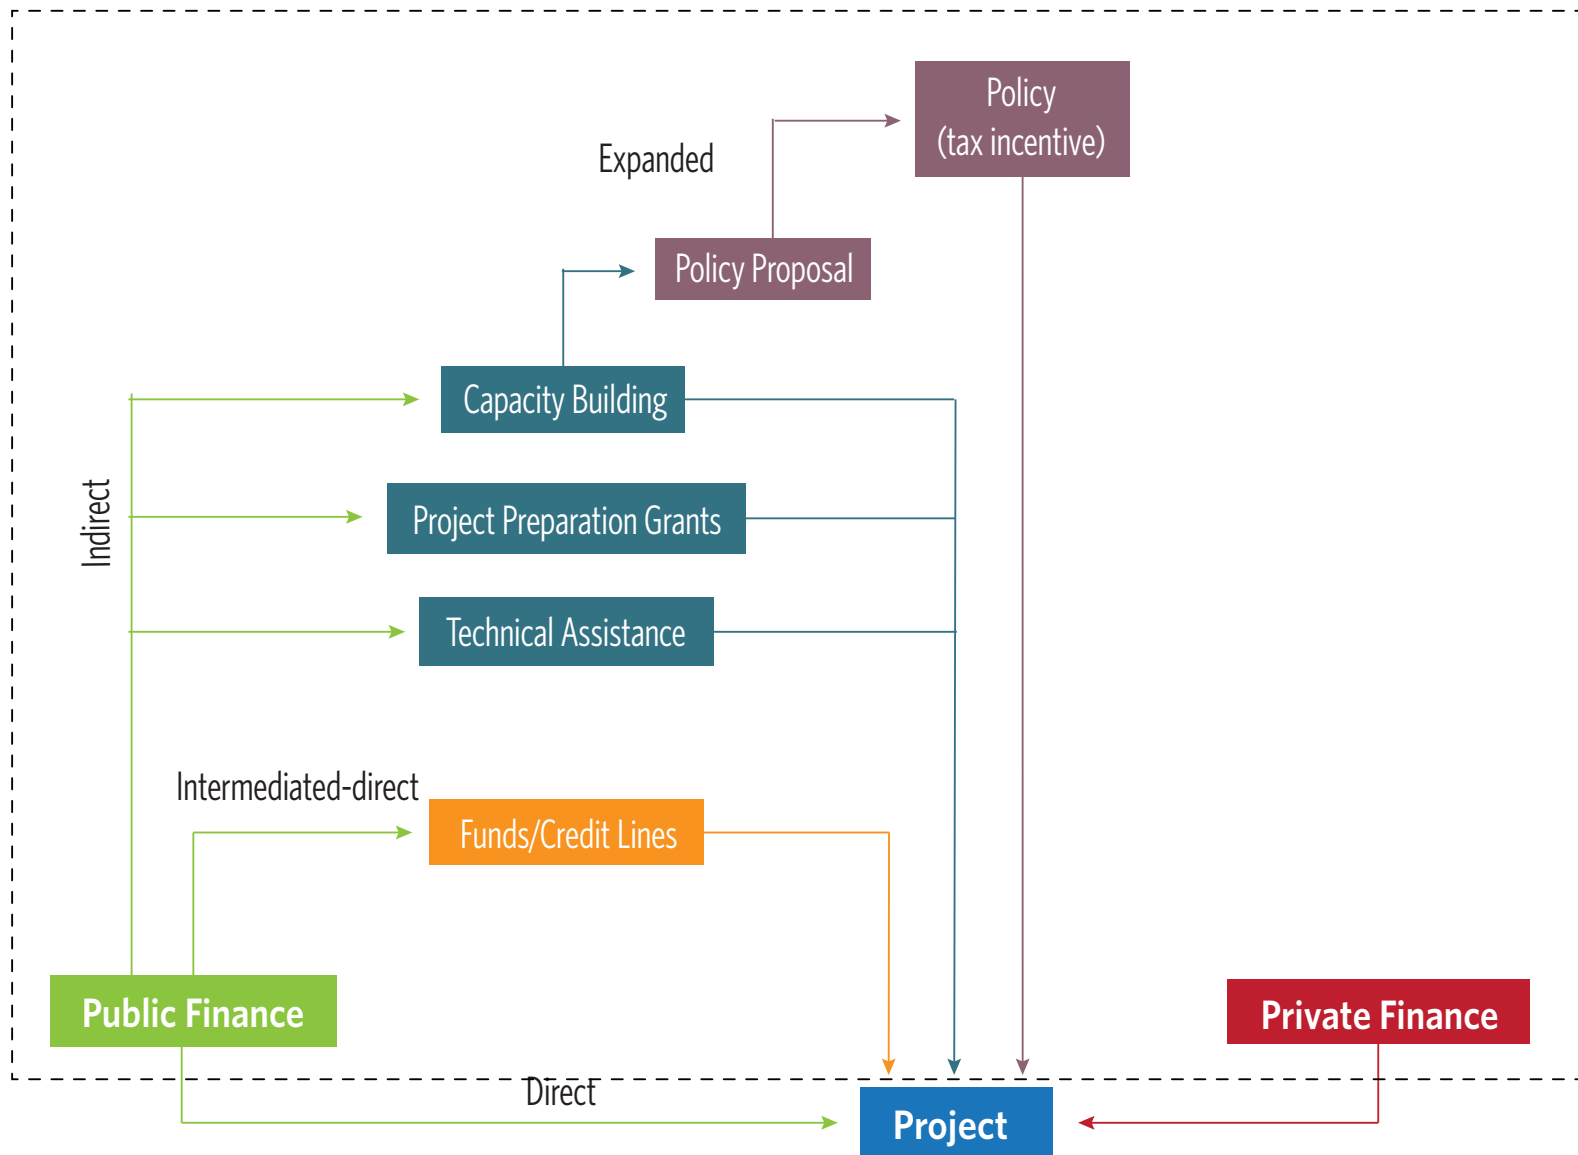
Policy
(tax incentive)

Expanded

Policy Proposal

Capacity Building

Indirect

Project Preparation Grants

Technical Assistance

Intermediated-direct

Funds/Credit Lines

Public Finance

Private Finance

Direct

Project